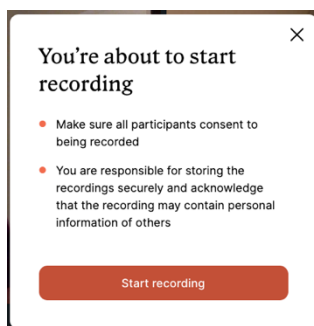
×

You're about to start recording

- Make sure all participants consent to being recorded
- You are responsible for storing the recordings securely and acknowledge that the recording may contain personal information of others

Start recording